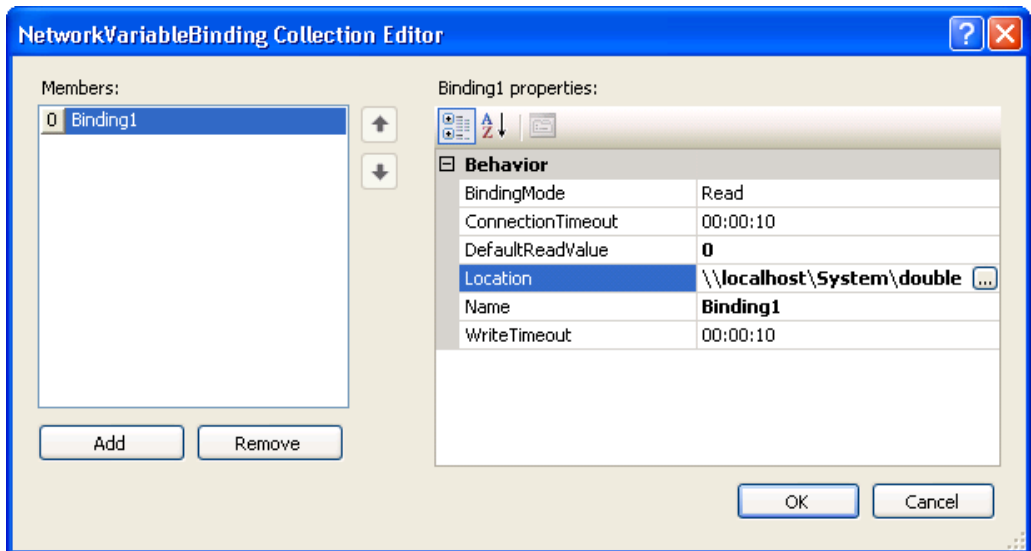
NetworkVariableBinding Collection Editor

Members:

0 Binding1

Add

Remove

Binding1 properties:

Behavior

| BindingMode | Read |
|---|---|
| ConnectionTimeout | 00:00:10 |
| DefaultReadValue | 0 |
| Location | \\localhost\System\double |
| Name | Binding1 |
| WriteTimeout | 00:00:10 |

OK

Cancel